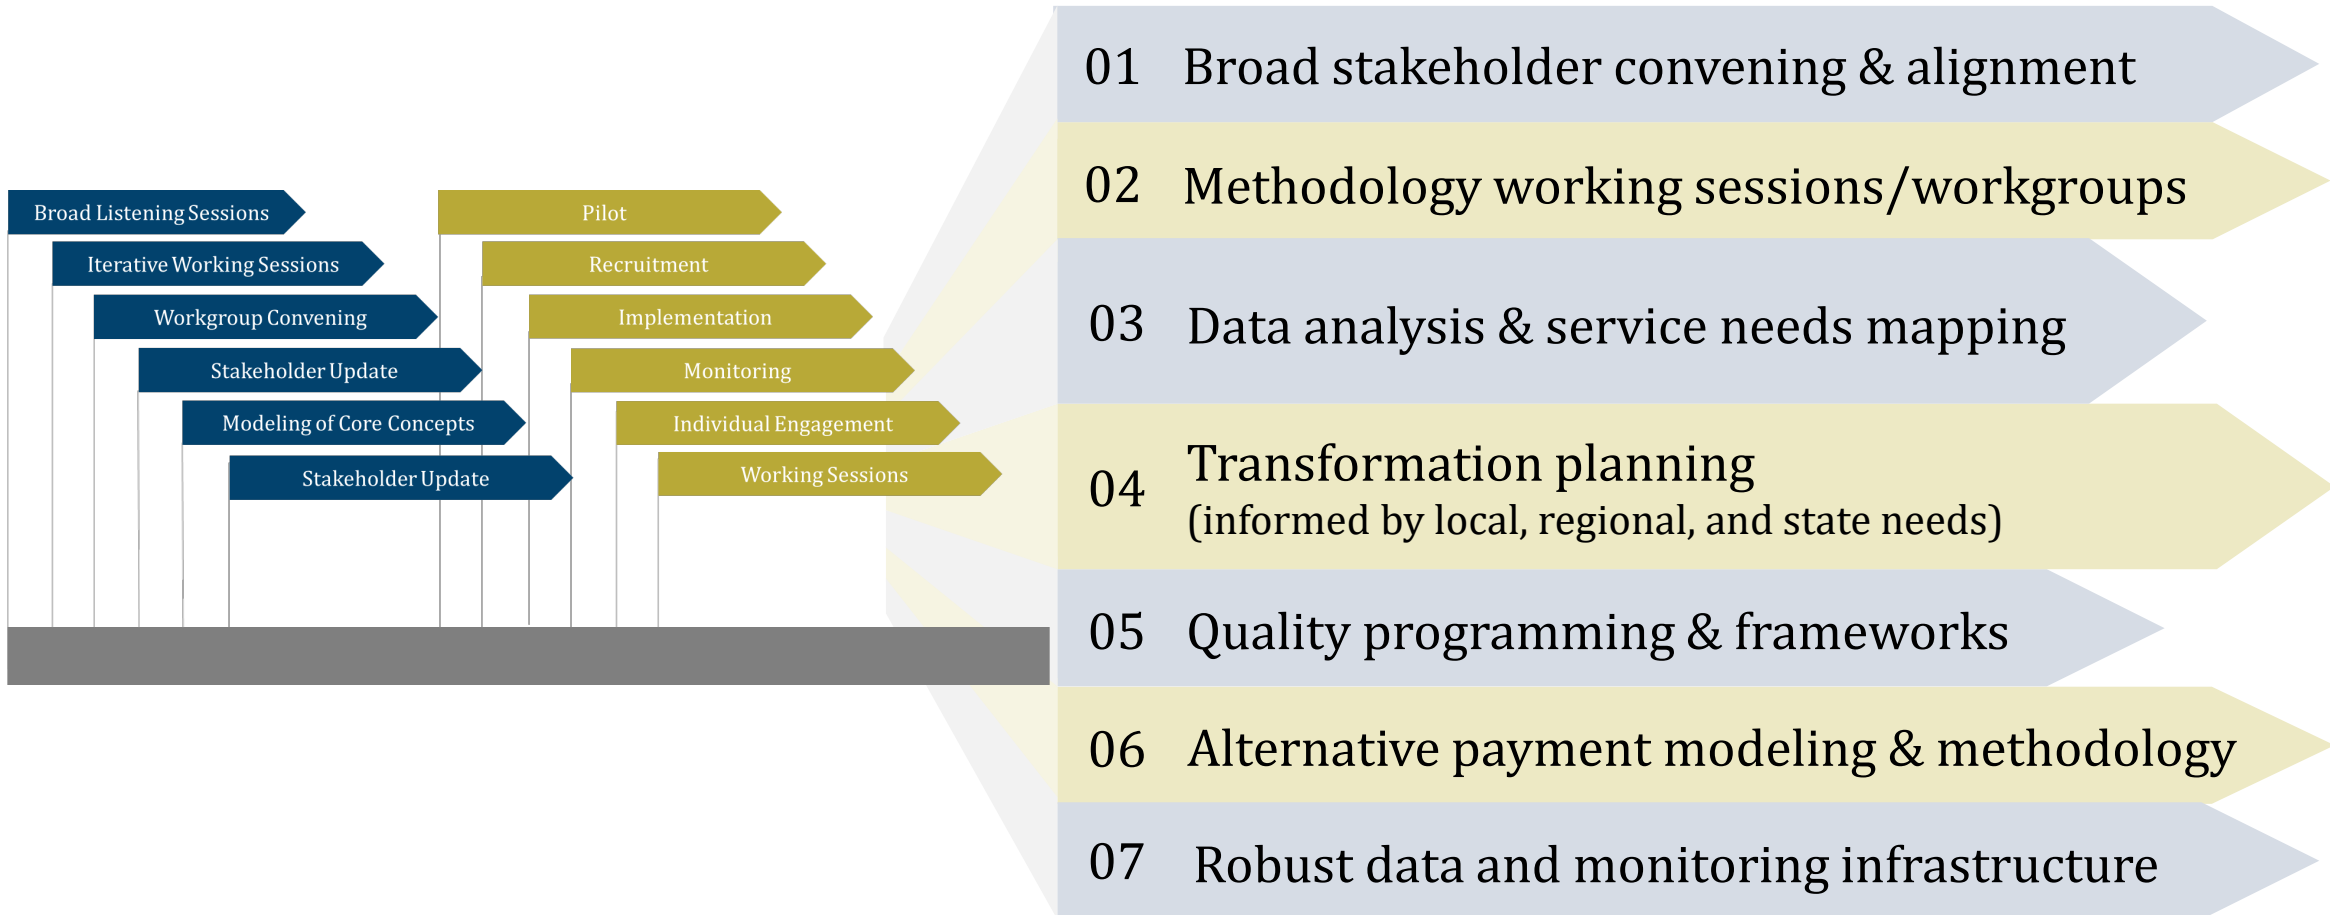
Broad Listening Sessions

Iterative Working Sessions

Workgroup Convening

Stakeholder Update

Modeling of Core Concepts

Stakeholder Update

Pilot

Recruitment

Implementation

Monitoring

Individual Engagement

Working Sessions

01 Broad stakeholder convening & alignment

02 Methodology working sessions/workgroups

03 Data analysis & service needs mapping

04 Transformation planning (informed by local, regional, and state needs)

05 Quality programming & frameworks

06 Alternative payment modeling & methodology

07 Robust data and monitoring infrastructure